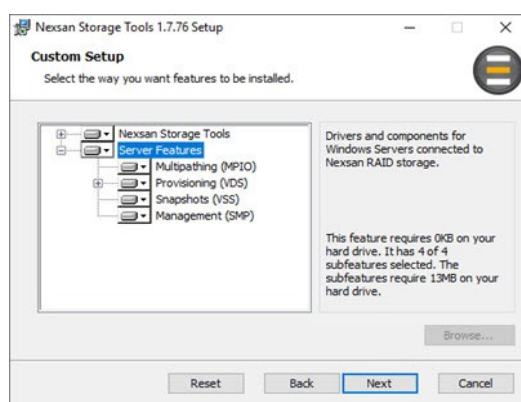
Nexsan Storage Tools 1.7.76 Setup

Custom Setup

Select the way you want features to be installed.

Nexsan Storage Tools
Server Features
Multipathing (MPIO)
Provisioning (VDS)
Snapshots (VSS)
Management (SMP)

Drivers and components for Windows Servers connected to Nexsan RAID storage.

This feature requires 0KB on your hard drive. It has 4 of 4 subfeatures selected. The subfeatures require 13MB on your hard drive.

Browse...

Reset Back Next Cancel